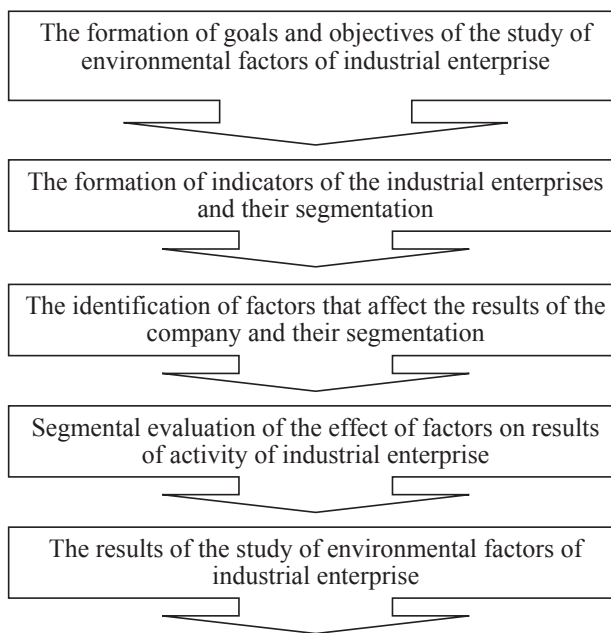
The formation of goals and objectives of the study of environmental factors of industrial enterprise

The formation of indicators of the industrial enterprises and their segmentation

The identification of factors that affect the results of the company and their segmentation

Segmental evaluation of the effect of factors on results of activity of industrial enterprise

The results of the study of environmental factors of industrial enterprise